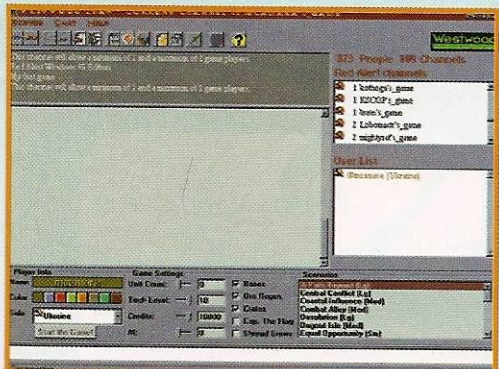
Westwood

This channel will allow a minimum of 2 and a maximum of 2 game players.
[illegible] Windows 95 Edition
My first game
This channel will allow a minimum of 2 and a maximum of 2 game players.

373 People 109 Channels
Red Alert channels
1 kothage's_game
1 KECOP's_game
1 bain's_game
2 Lobenan's_game
2 mightyof's_game

User List
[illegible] (Ukraine)

Player Info
Name
Color
Side Ukraine
Start the Game!

Game Settings
Unit Count: 0
Tech Level: 10
Credits: 10000
AI: 0
Bases
Ore Regen.
Crates
Cap. The Flag
Shroud Grows

Scenarios
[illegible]
Central Conflict (Lg)
Coastal Influence (Med)
Combat Alley (Med)
Desolation (Lg)
Dugout Isle (Med)
Equal Opportunity (Sm)